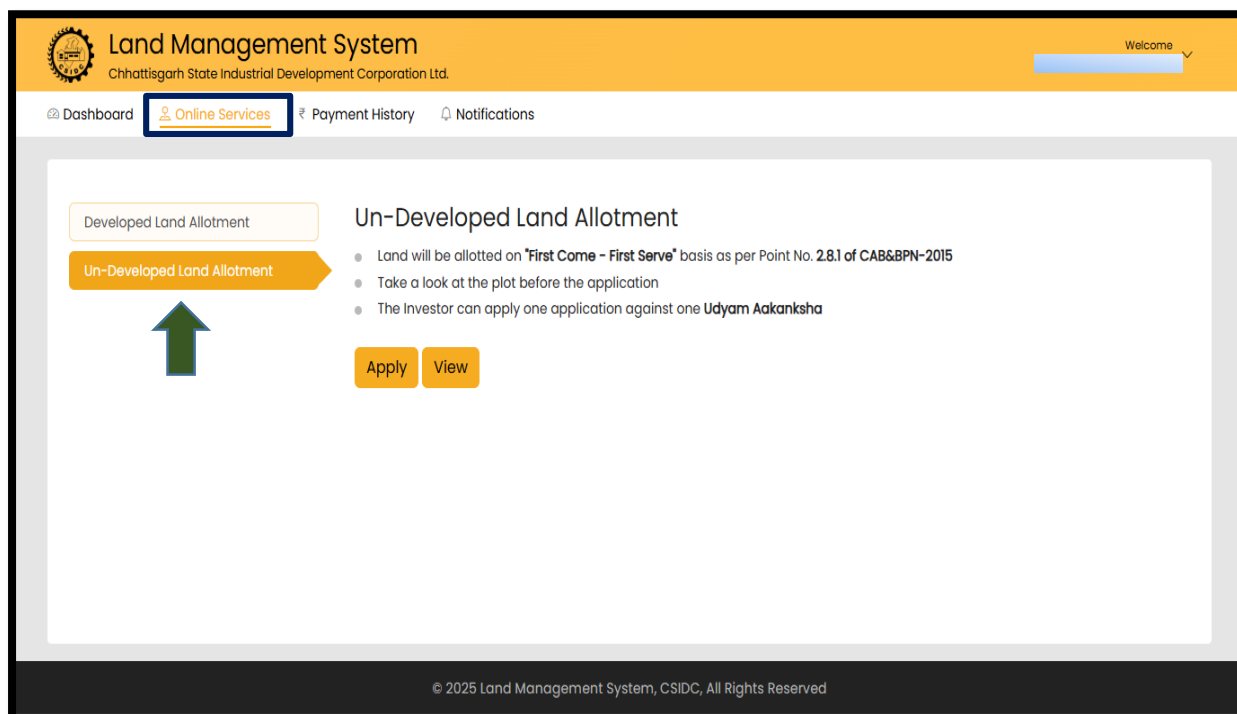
Land Management System
Chhattisgarh State Industrial Development Corporation Ltd.

Welcome

Dashboard Online Services ₹ Payment History Notifications

Developed Land Allotment
Un-Developed Land Allotment

Un-Developed Land Allotment

- Land will be allotted on "First Come - First Serve" basis as per Point No. 2.8.1 of CAB&BPN-2015
- Take a look at the plot before the application
- The Investor can apply one application against one Udyam Aakanksha

Apply View

© 2025 Land Management System, CSIDC, All Rights Reserved